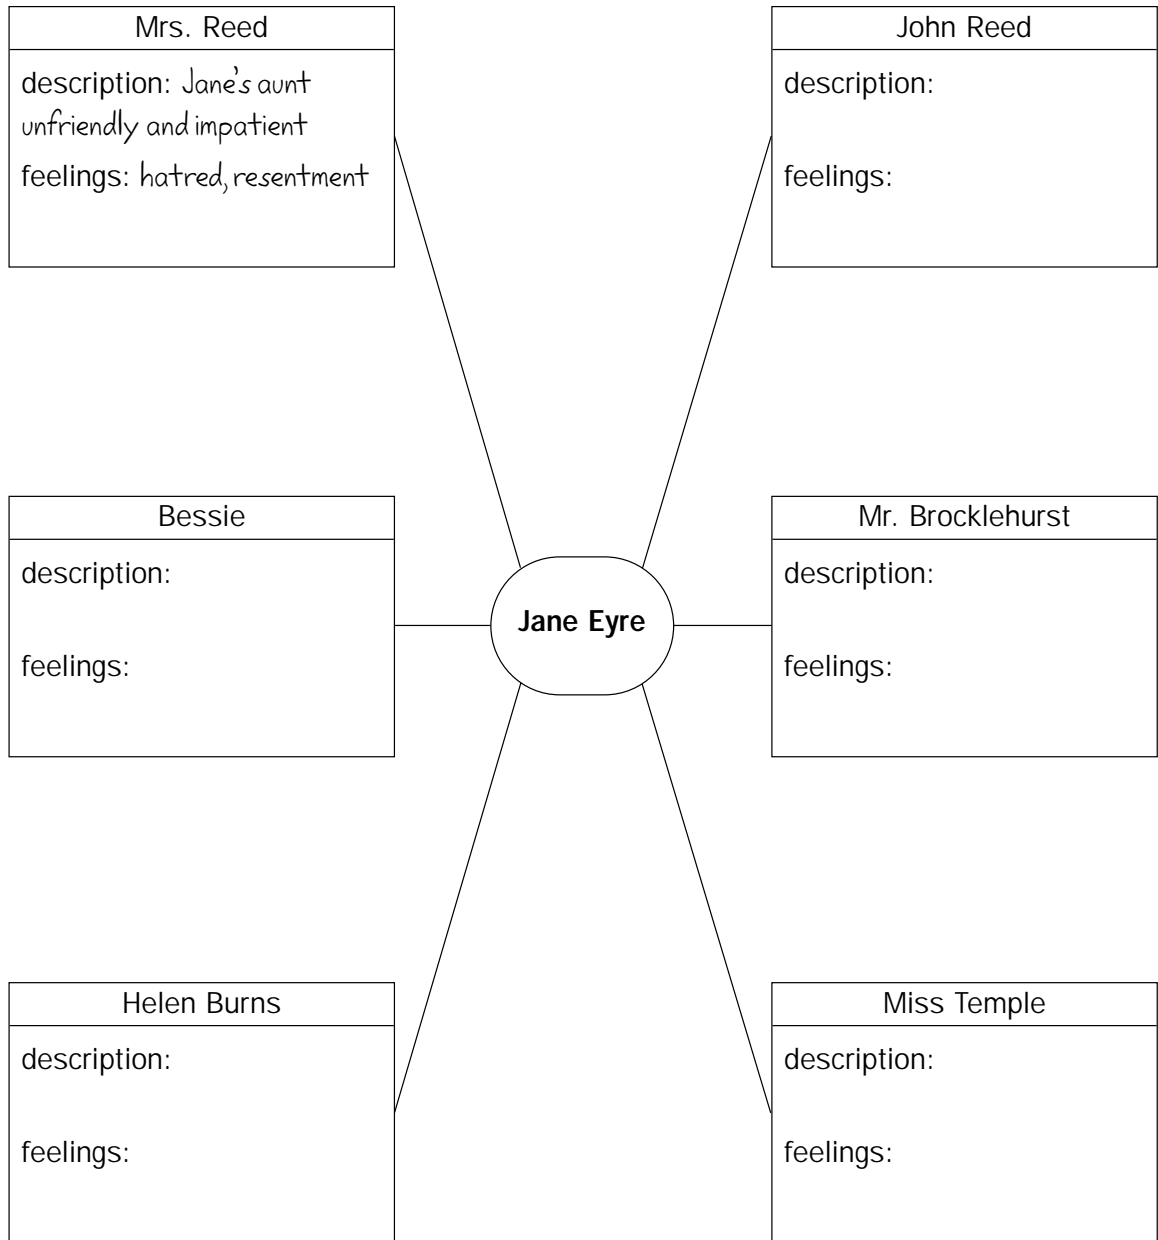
Mrs. Reed
description: Jane's aunt unfriendly and impatient
feelings: hatred, resentment

John Reed
description:
feelings:

Bessie
description:
feelings:

Jane Eyre

Mr. Brocklehurst
description:
feelings:

Helen Burns
description:
feelings:

Miss Temple
description:
feelings: